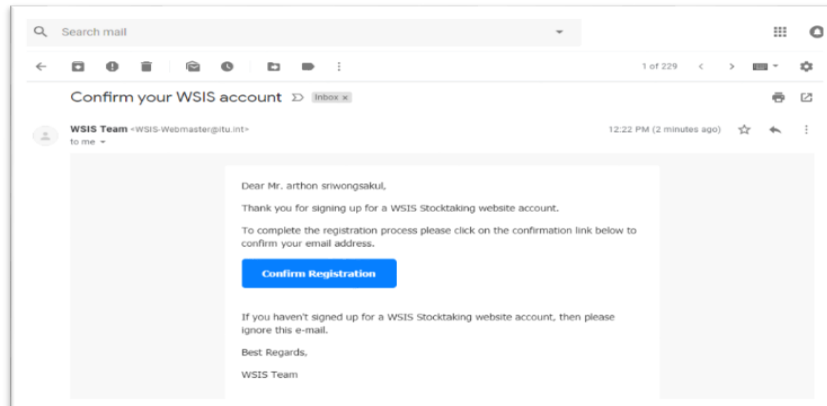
Search mail

1 of 229

Confirm your WSIS account Inbox ×

WSIS Team <WSIS-Webmaster@itu.int>
to me

12:22 PM (2 minutes ago)

Dear Mr. arthon sriwongsakul,

Thank you for signing up for a WSIS Stocktaking website account.

To complete the registration process please click on the confirmation link below to confirm your email address.

Confirm Registration

If you haven't signed up for a WSIS Stocktaking website account, then please ignore this e-mail.

Best Regards,

WSIS Team